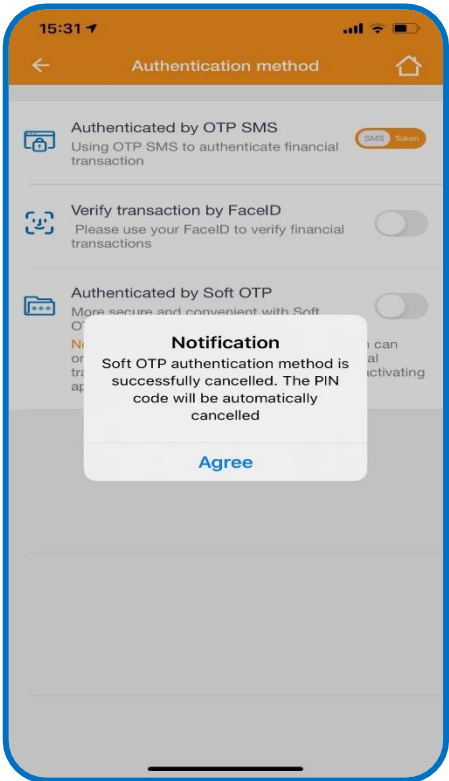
15:31

Authentication method

Authenticated by OTP SMS
Using OTP SMS to authenticate financial transaction

SMS Token

Verify transaction by FaceID
Please use your FaceID to verify financial transactions

Authenticated by Soft OTP
More secure and convenient with Soft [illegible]
N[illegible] can
or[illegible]al
tra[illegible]ctivating
ap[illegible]

Notification
Soft OTP authentication method is successfully cancelled. The PIN code will be automatically cancelled

Agree